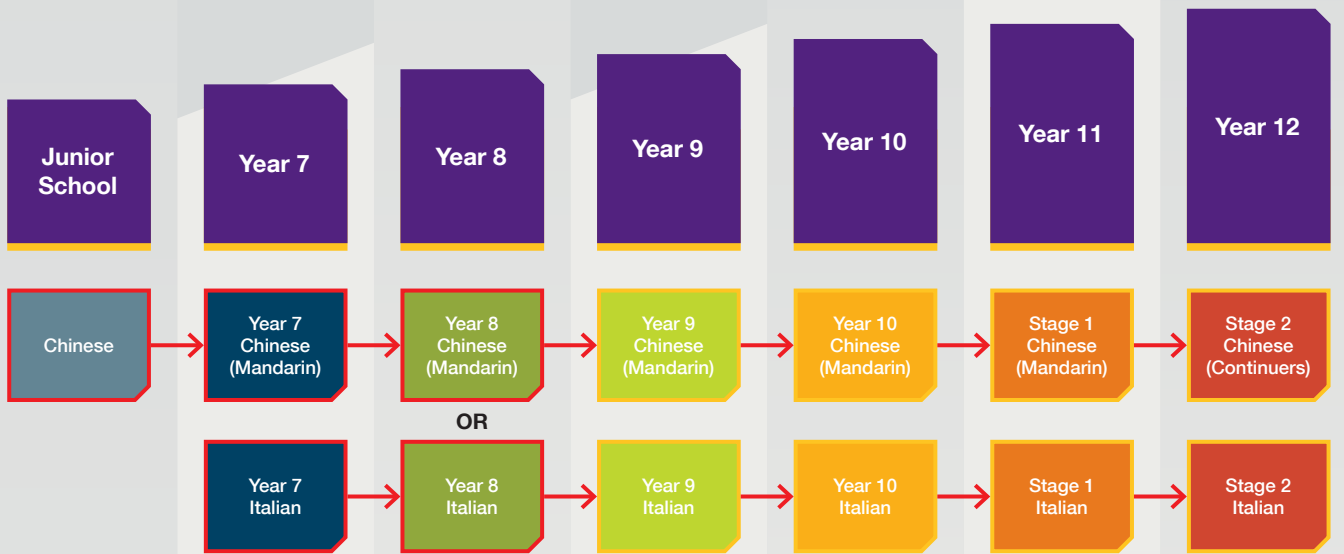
Junior School

Year 7

Year 8

Year 9

Year 10

Year 11

Year 12

Chinese

Year 7 Chinese (Mandarin)

Year 8 Chinese (Mandarin)

Year 9 Chinese (Mandarin)

Year 10 Chinese (Mandarin)

Stage 1 Chinese (Mandarin)

Stage 2 Chinese (Continuers)

OR

Year 7 Italian

Year 8 Italian

Year 9 Italian

Year 10 Italian

Stage 1 Italian

Stage 2 Italian